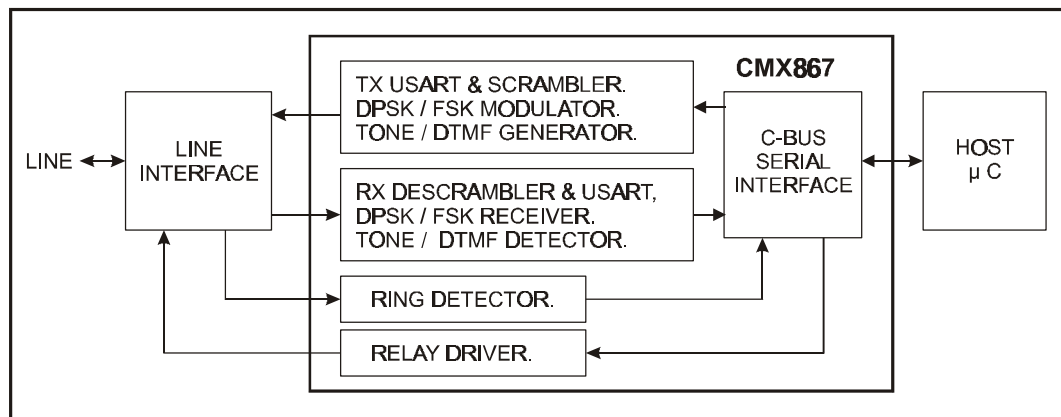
CMX867

LINE

LINE INTERFACE

TX USART & SCRAMBLER. DPSK / FSK MODULATOR. TONE / DTMF GENERATOR.

RX DESCRAMBLER & USART, DPSK / FSK RECEIVER. TONE / DTMF DETECTOR.

RING DETECTOR.

RELAY DRIVER.

C-BUS SERIAL INTERFACE

HOST µ C